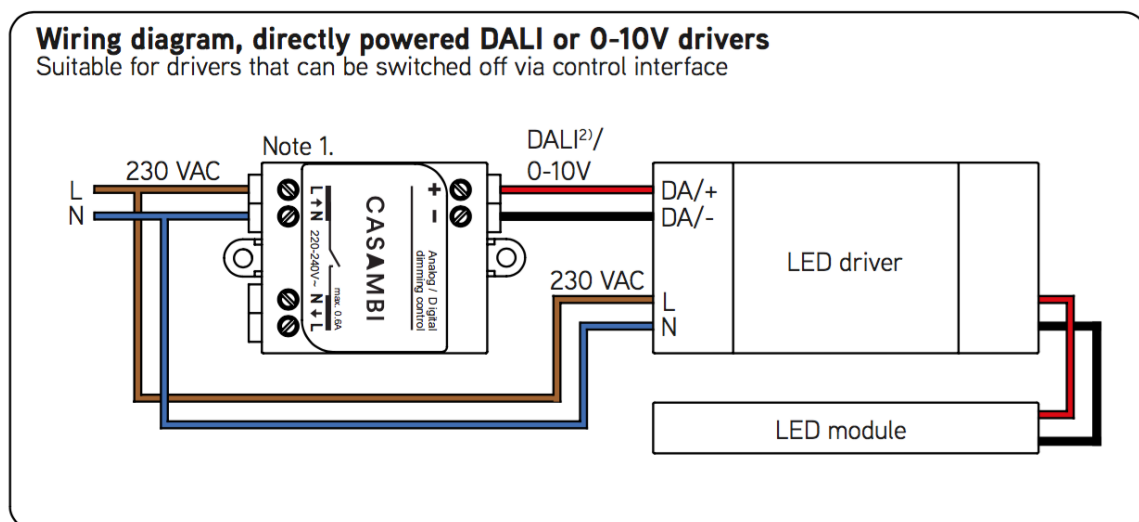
**Wiring diagram, directly powered DALI or 0-10V drivers**
Suitable for drivers that can be switched off via control interface

Note 1.

230 VAC

L
N

L N
220-240V~

CASAMBI

+
–
Analog / Digital dimming control

max. 0.6A
N L

DALI$^{2)}$/
0-10V

DA/+
DA/-

LED driver

230 VAC
L
N

LED module